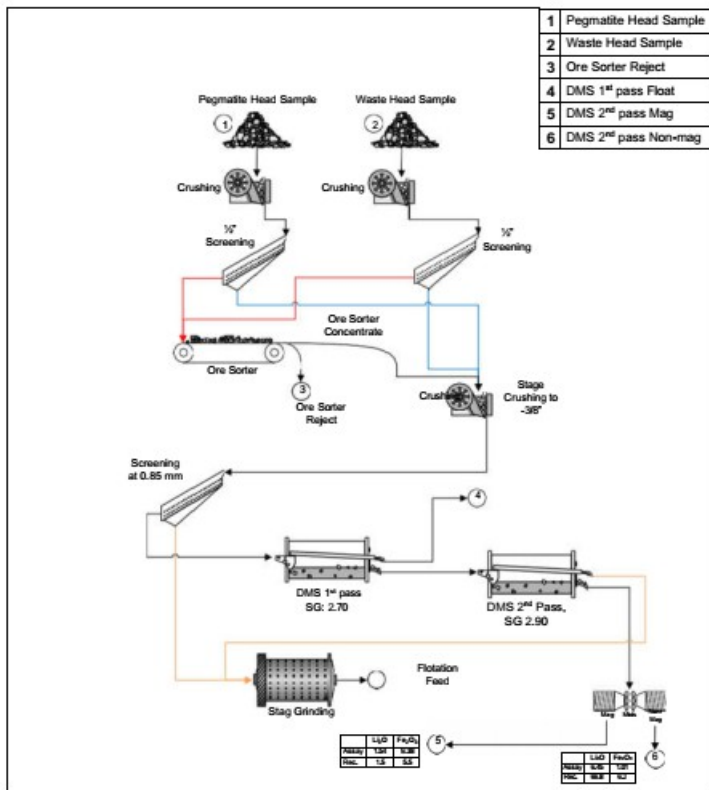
| 1 | Pegmatite Head Sample |
|---|---|
| 2 | Waste Head Sample |
| 3 | Ore Sorter Reject |
| 4 | DMS 1$^{st}$ pass Float |
| 5 | DMS 2$^{nd}$ pass Mag |
| 6 | DMS 2$^{nd}$ pass Non-mag |

Pegmatite Head Sample

1

Waste Head Sample

2

Crushing

Crushing

¼" Screening

¼" Screening

Ore Sorter Concentrate

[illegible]

Ore Sorter

3

Ore Sorter Reject

Crushing

Stage Crushing to -3/8"

Screening at 0.85 mm

4

DMS 1$^{st}$ pass SG: 2.70

DMS 2$^{nd}$ Pass, SG 2.90

Flotation Feed

Stag Grinding

Mag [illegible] Mag

5

6

| | $Li_2O$ | $Fe_2O_3$ |
|---|---|---|
| Assay | 1.31 | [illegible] |
| Rec. | 1.5 | 5.5 |

| | $Li_2O$ | $Fe_2O_3$ |
|---|---|---|
| Assay | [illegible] | 1.31 |
| Rec. | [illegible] | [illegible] |